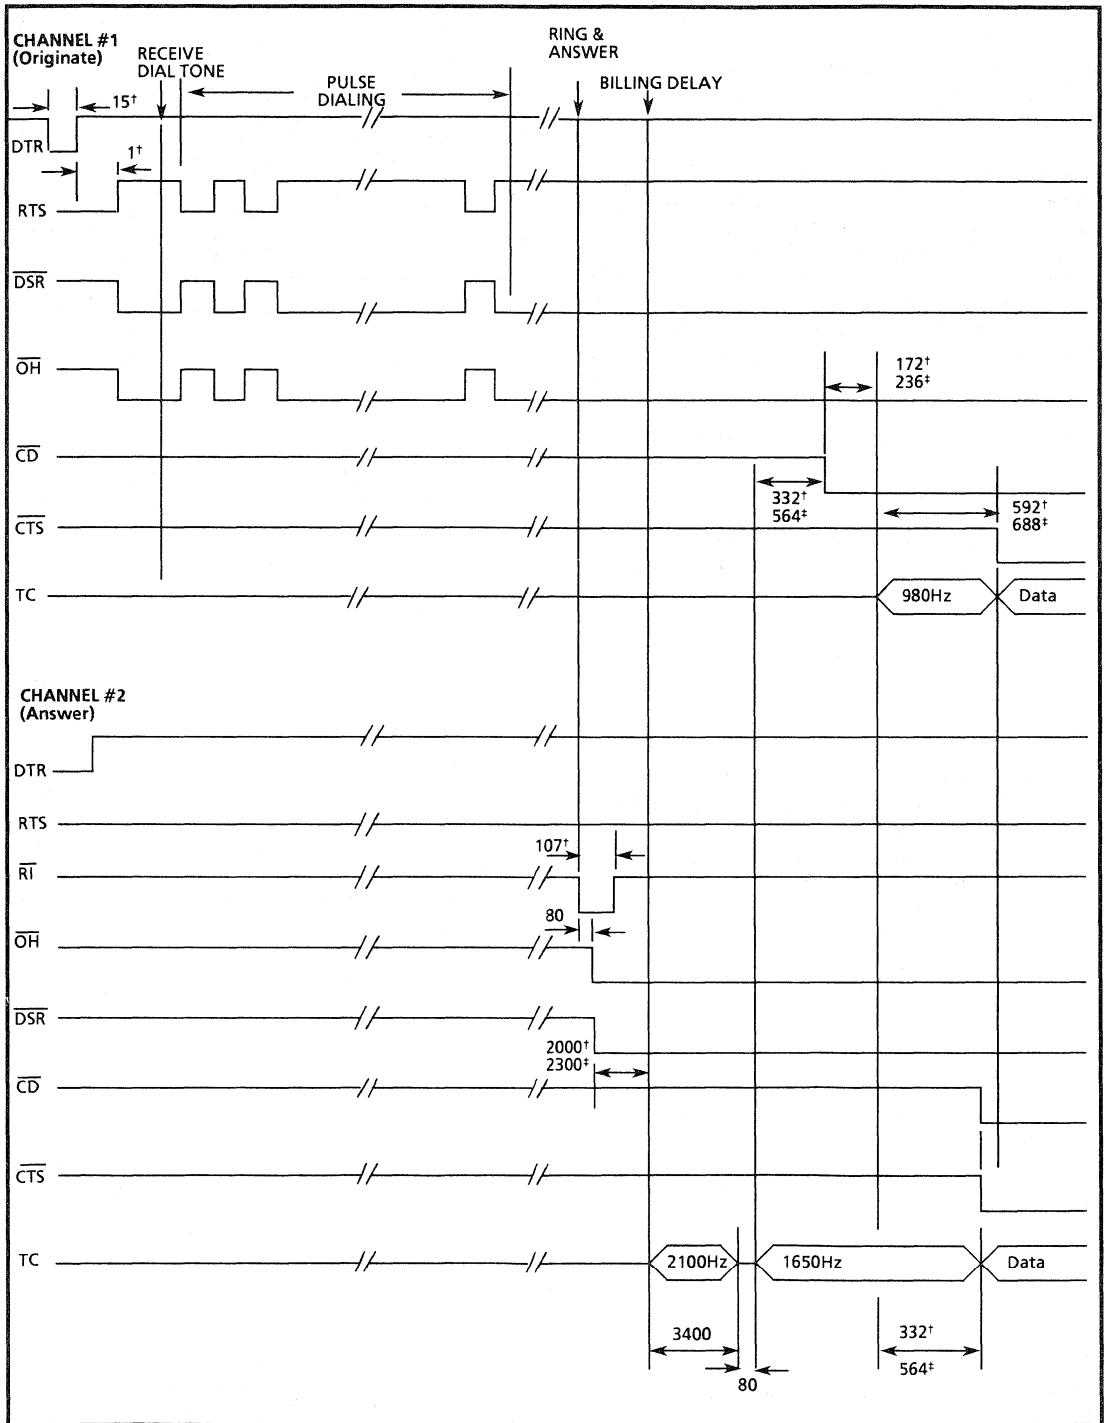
CHANNEL #1 (Originate)

RECEIVE DIAL TONE

PULSE DIALING

RING & ANSWER

BILLING DELAY

15$^{\dagger}$

DTR

1$^{\dagger}$

RTS

$\overline{DSR}$

$\overline{OH}$

172$^{\dagger}$
236$^{\ddagger}$

$\overline{CD}$

332$^{\dagger}$
564$^{\ddagger}$

592$^{\dagger}$
688$^{\ddagger}$

$\overline{CTS}$

TC

980Hz

Data

CHANNEL #2 (Answer)

DTR

RTS

107$^{\dagger}$

$\overline{RI}$

80

$\overline{OH}$

$\overline{DSR}$

2000$^{\dagger}$
2300$^{\ddagger}$

$\overline{CD}$

$\overline{CTS}$

TC

2100Hz

1650Hz

Data

3400

80

332$^{\dagger}$
564$^{\ddagger}$